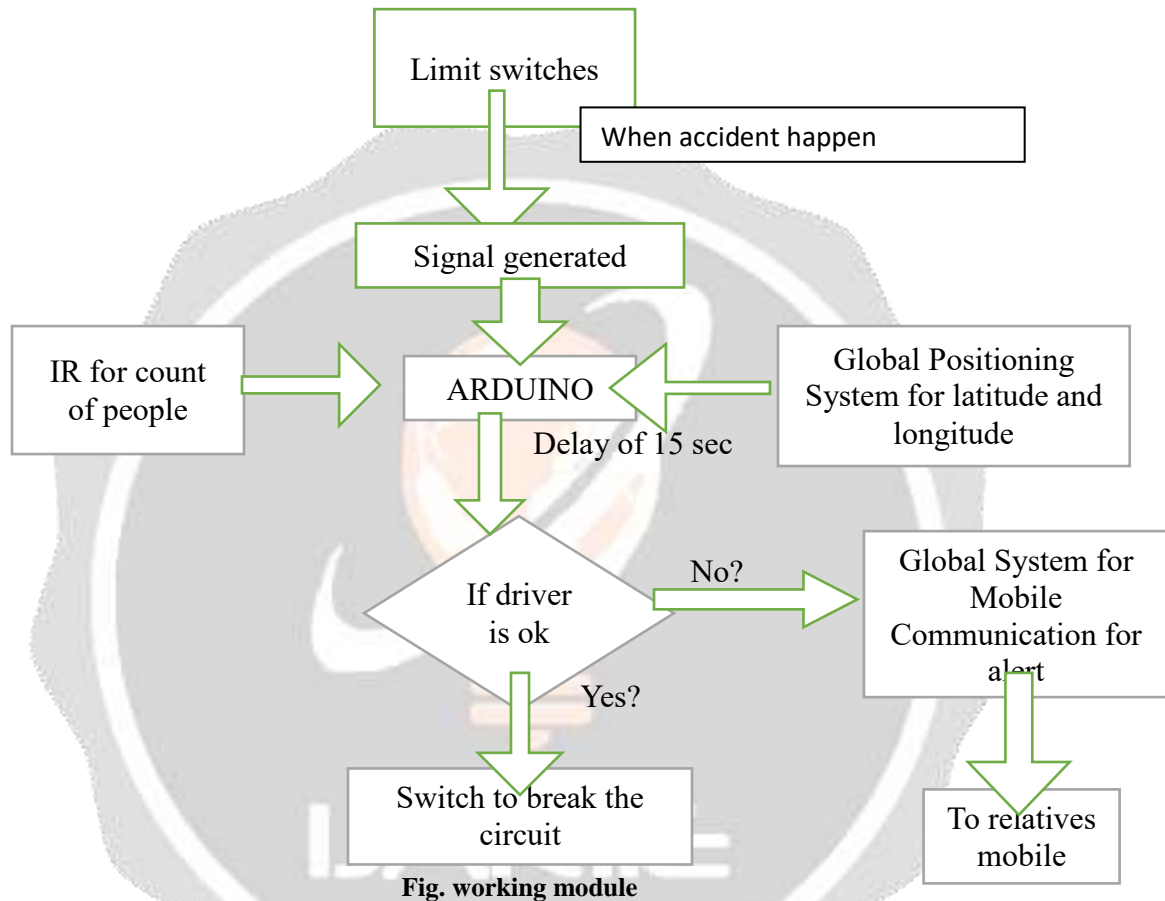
Limit switches

When accident happen

Signal generated

IR for count of people

ARDUINO

Global Positioning System for latitude and longitude

Delay of 15 sec

If driver is ok

No?

Global System for Mobile Communication for alert

Yes?

Switch to break the circuit

To relatives mobile

Fig. working module